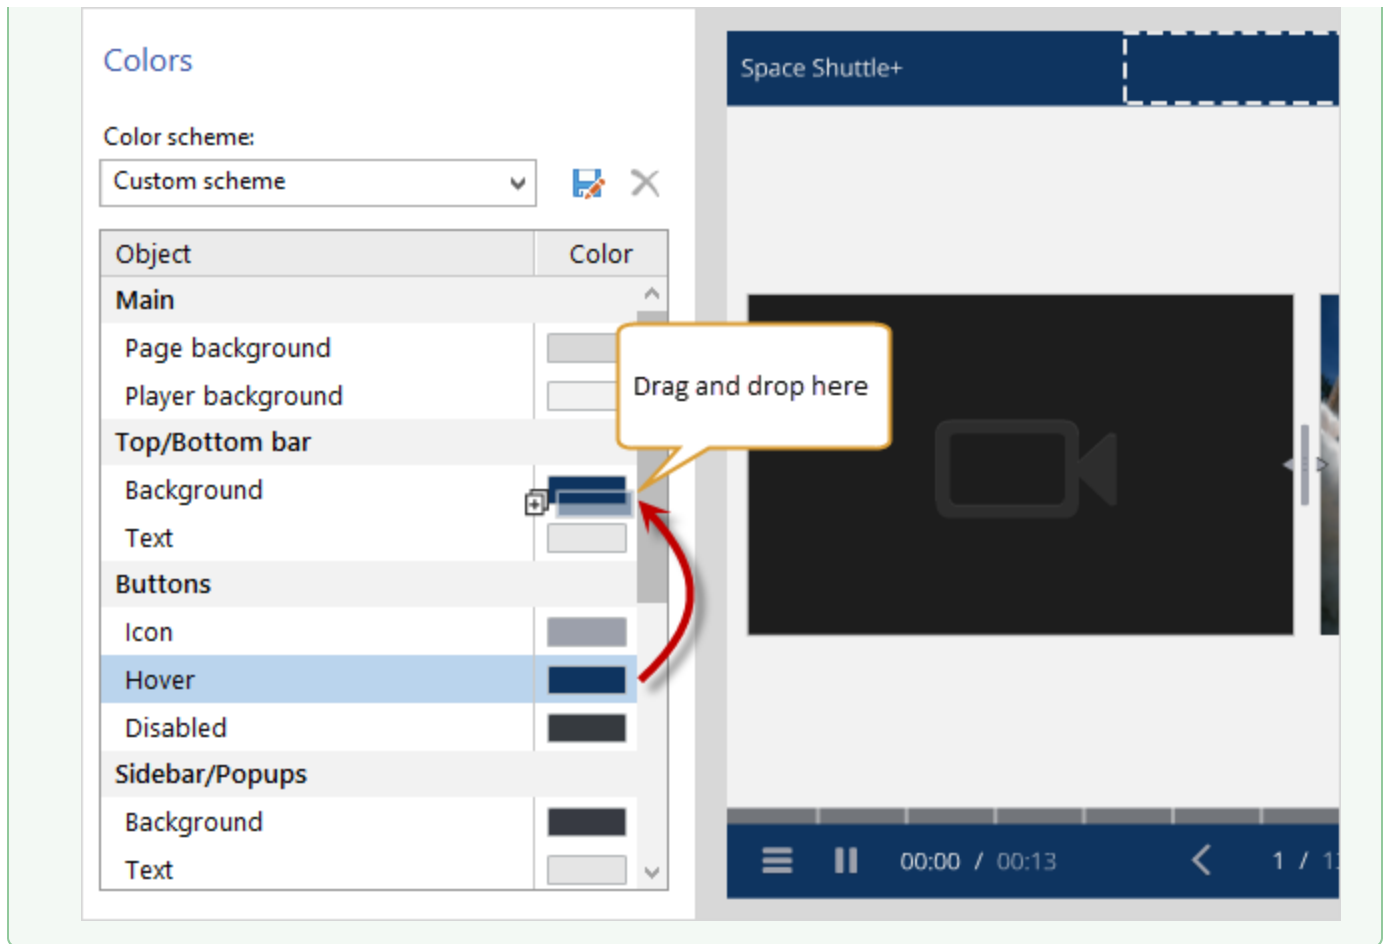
Colors

Color scheme:

Custom scheme

| Object | Color |
|---|---|
| Main | |
| Page background | |
| Player background | |
| Top/Bottom bar | |
| Background | |
| Text | |
| Buttons | |
| Icon | |
| Hover | |
| Disabled | |
| Sidebar/Popups | |
| Background | |
| Text | |

Drag and drop here

Space Shuttle+

00:00 / 00:13

1 / 1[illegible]